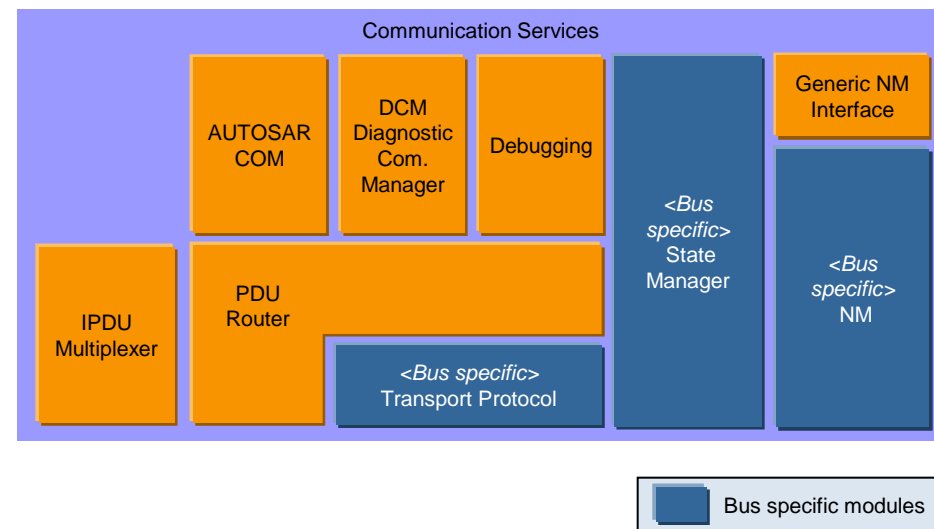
Communication Services

AUTOSAR COM

DCM Diagnostic Com. Manager

Debugging

<Bus specific> State Manager

Generic NM Interface

<Bus specific> NM

IPDU Multiplexer

PDU Router

<Bus specific> Transport Protocol

Bus specific modules